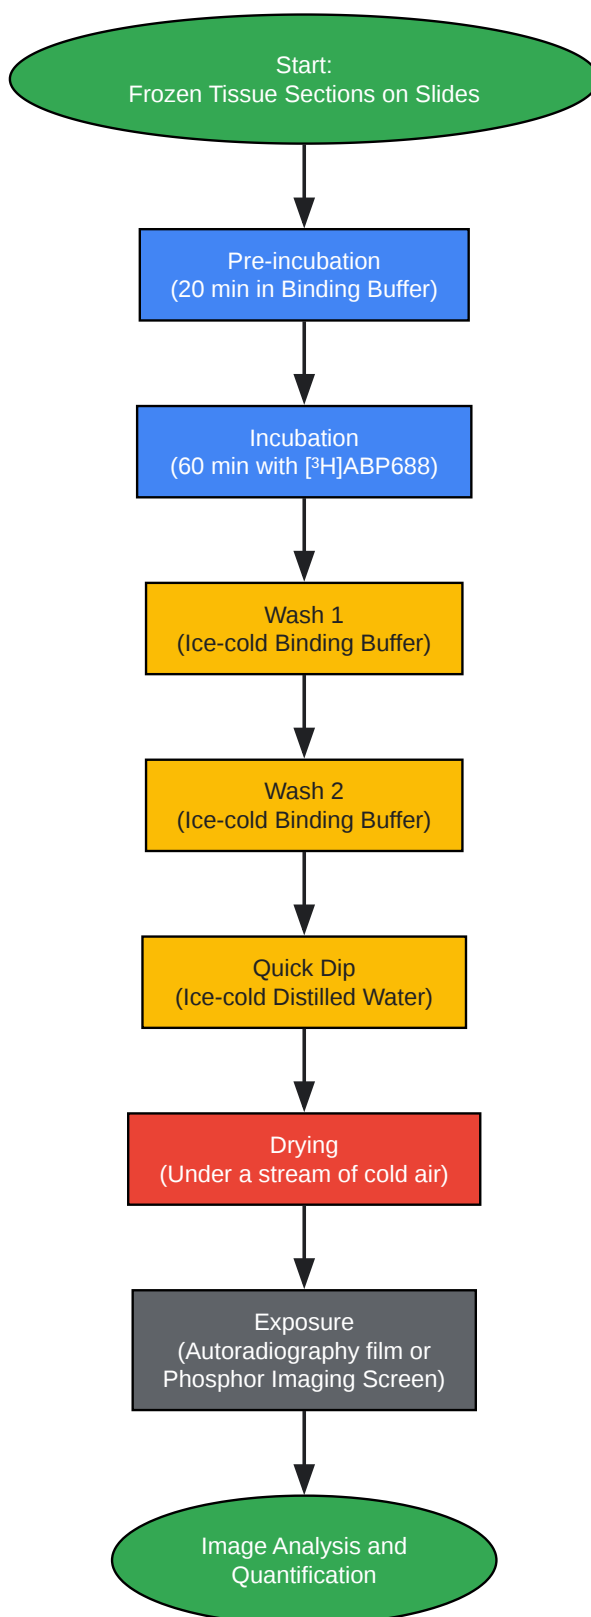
Start:
Frozen Tissue Sections on Slides

Pre-incubation
(20 min in Binding Buffer)

Incubation
(60 min with [$^3$H]ABP688)

Wash 1
(Ice-cold Binding Buffer)

Wash 2
(Ice-cold Binding Buffer)

Quick Dip
(Ice-cold Distilled Water)

Drying
(Under a stream of cold air)

Exposure
(Autoradiography film or Phosphor Imaging Screen)

Image Analysis and Quantification